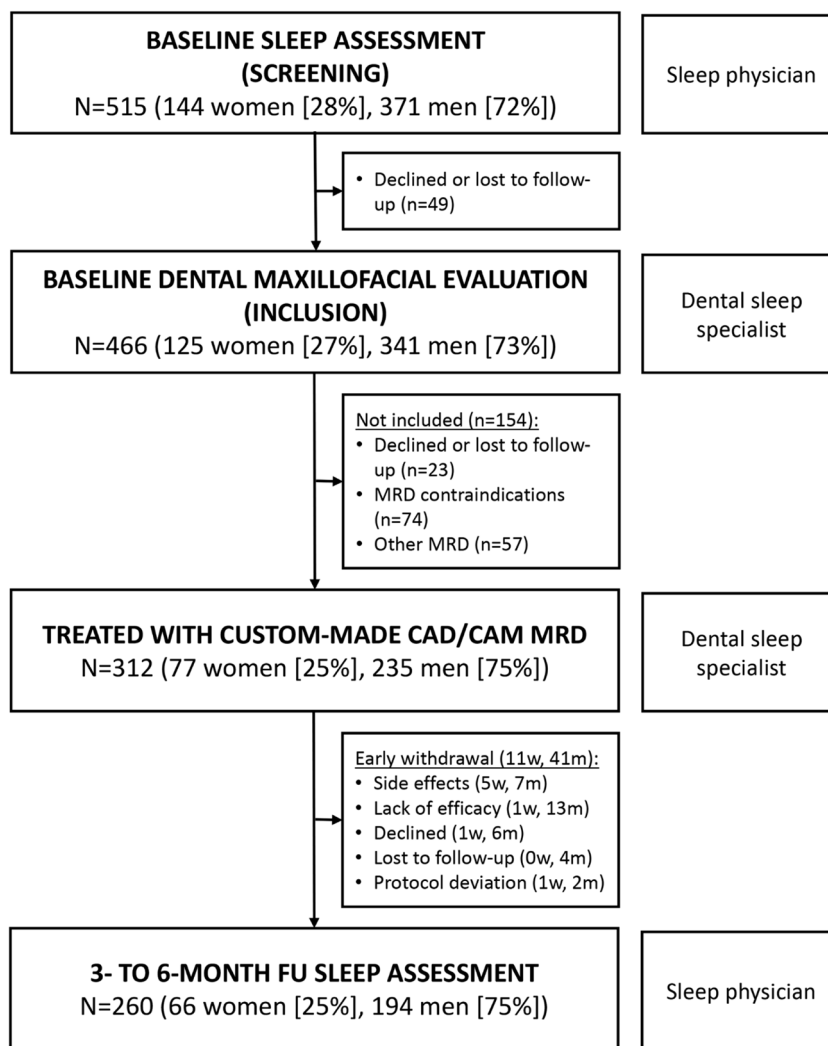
**BASELINE SLEEP ASSESSMENT (SCREENING)**
N=515 (144 women [28%], 371 men [72%])

Sleep physician

• Declined or lost to follow-up (n=49)

**BASELINE DENTAL MAXILLOFACIAL EVALUATION (INCLUSION)**
N=466 (125 women [27%], 341 men [73%])

Dental sleep specialist

Not included (n=154):
• Declined or lost to follow-up (n=23)
• MRD contraindications (n=74)
• Other MRD (n=57)

**TREATED WITH CUSTOM-MADE CAD/CAM MRD**
N=312 (77 women [25%], 235 men [75%])

Dental sleep specialist

Early withdrawal (11w, 41m):
• Side effects (5w, 7m)
• Lack of efficacy (1w, 13m)
• Declined (1w, 6m)
• Lost to follow-up (0w, 4m)
• Protocol deviation (1w, 2m)

**3- TO 6-MONTH FU SLEEP ASSESSMENT**
N=260 (66 women [25%], 194 men [75%])

Sleep physician